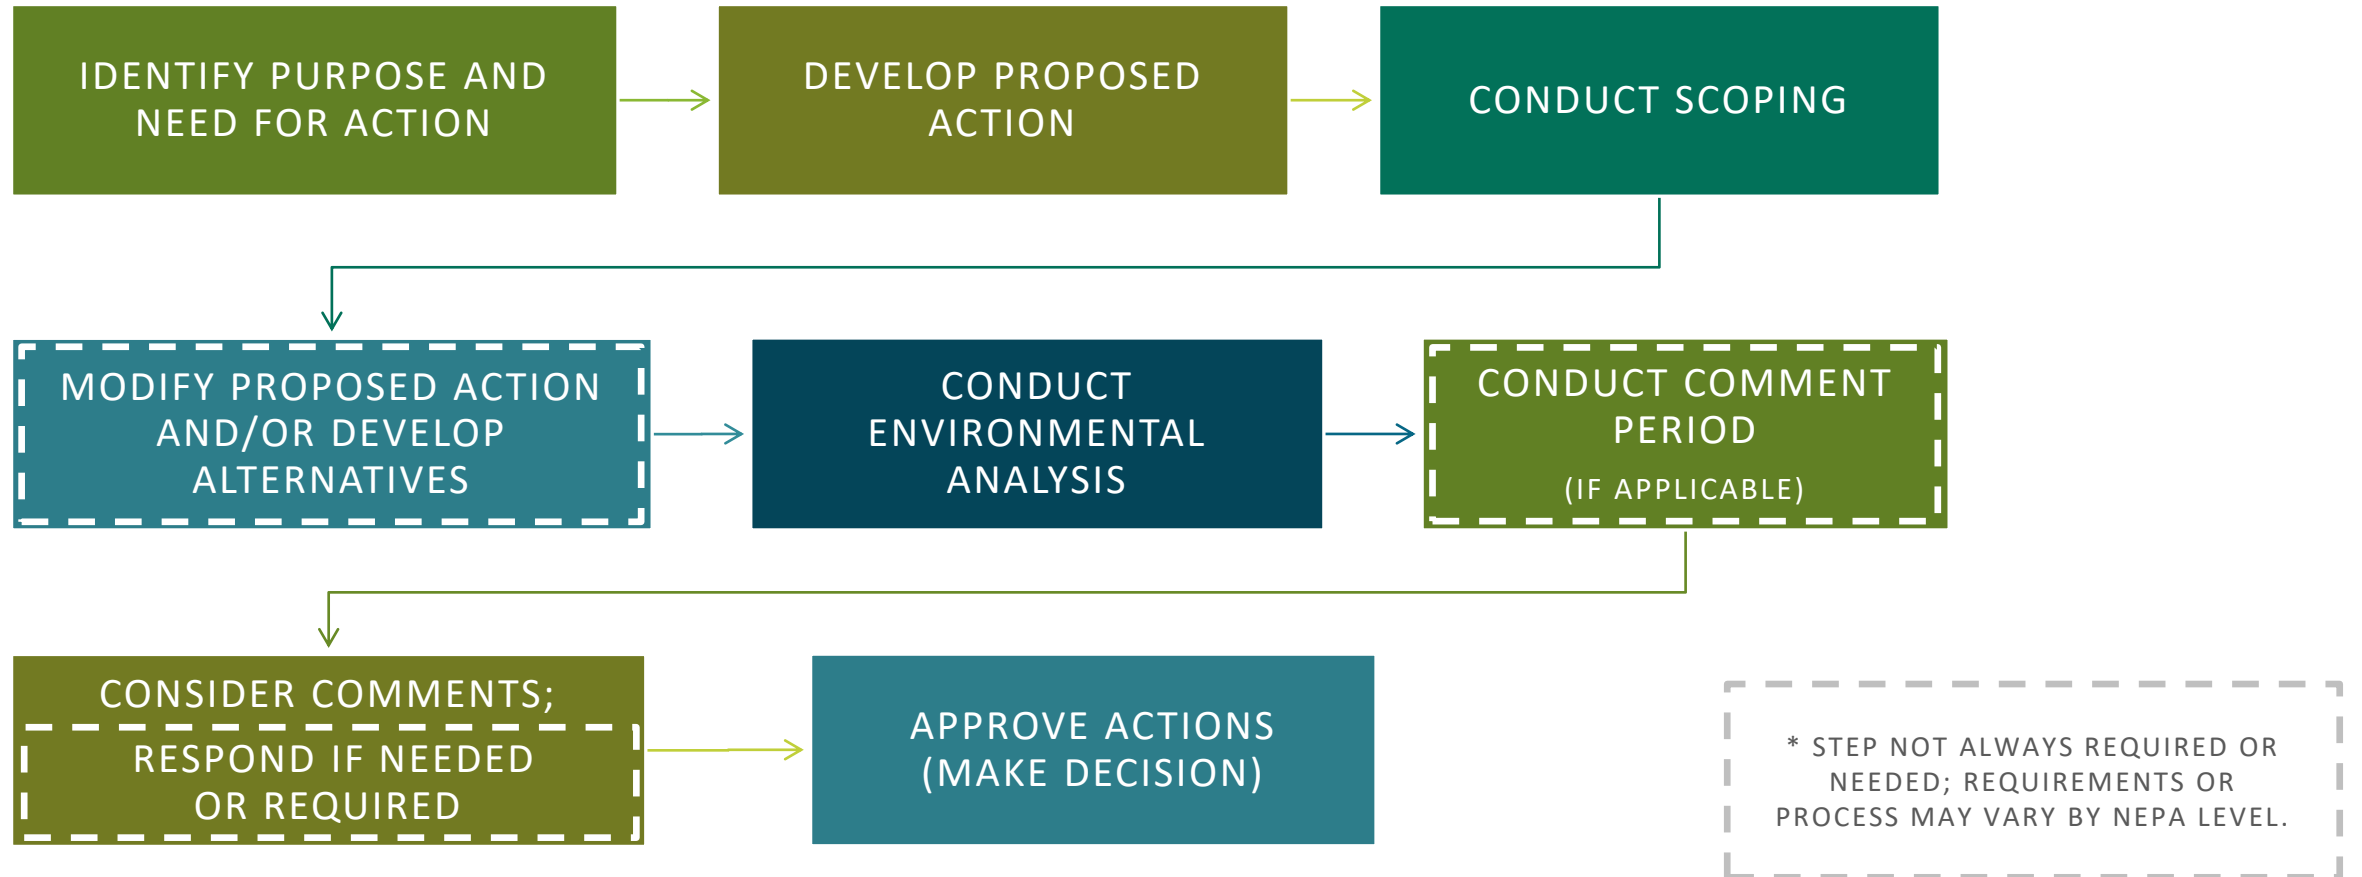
IDENTIFY PURPOSE AND NEED FOR ACTION

DEVELOP PROPOSED ACTION

CONDUCT SCOPING

MODIFY PROPOSED ACTION AND/OR DEVELOP ALTERNATIVES

CONDUCT ENVIRONMENTAL ANALYSIS

CONDUCT COMMENT PERIOD

(IF APPLICABLE)

CONSIDER COMMENTS;

RESPOND IF NEEDED OR REQUIRED

APPROVE ACTIONS (MAKE DECISION)

* STEP NOT ALWAYS REQUIRED OR NEEDED; REQUIREMENTS OR PROCESS MAY VARY BY NEPA LEVEL.